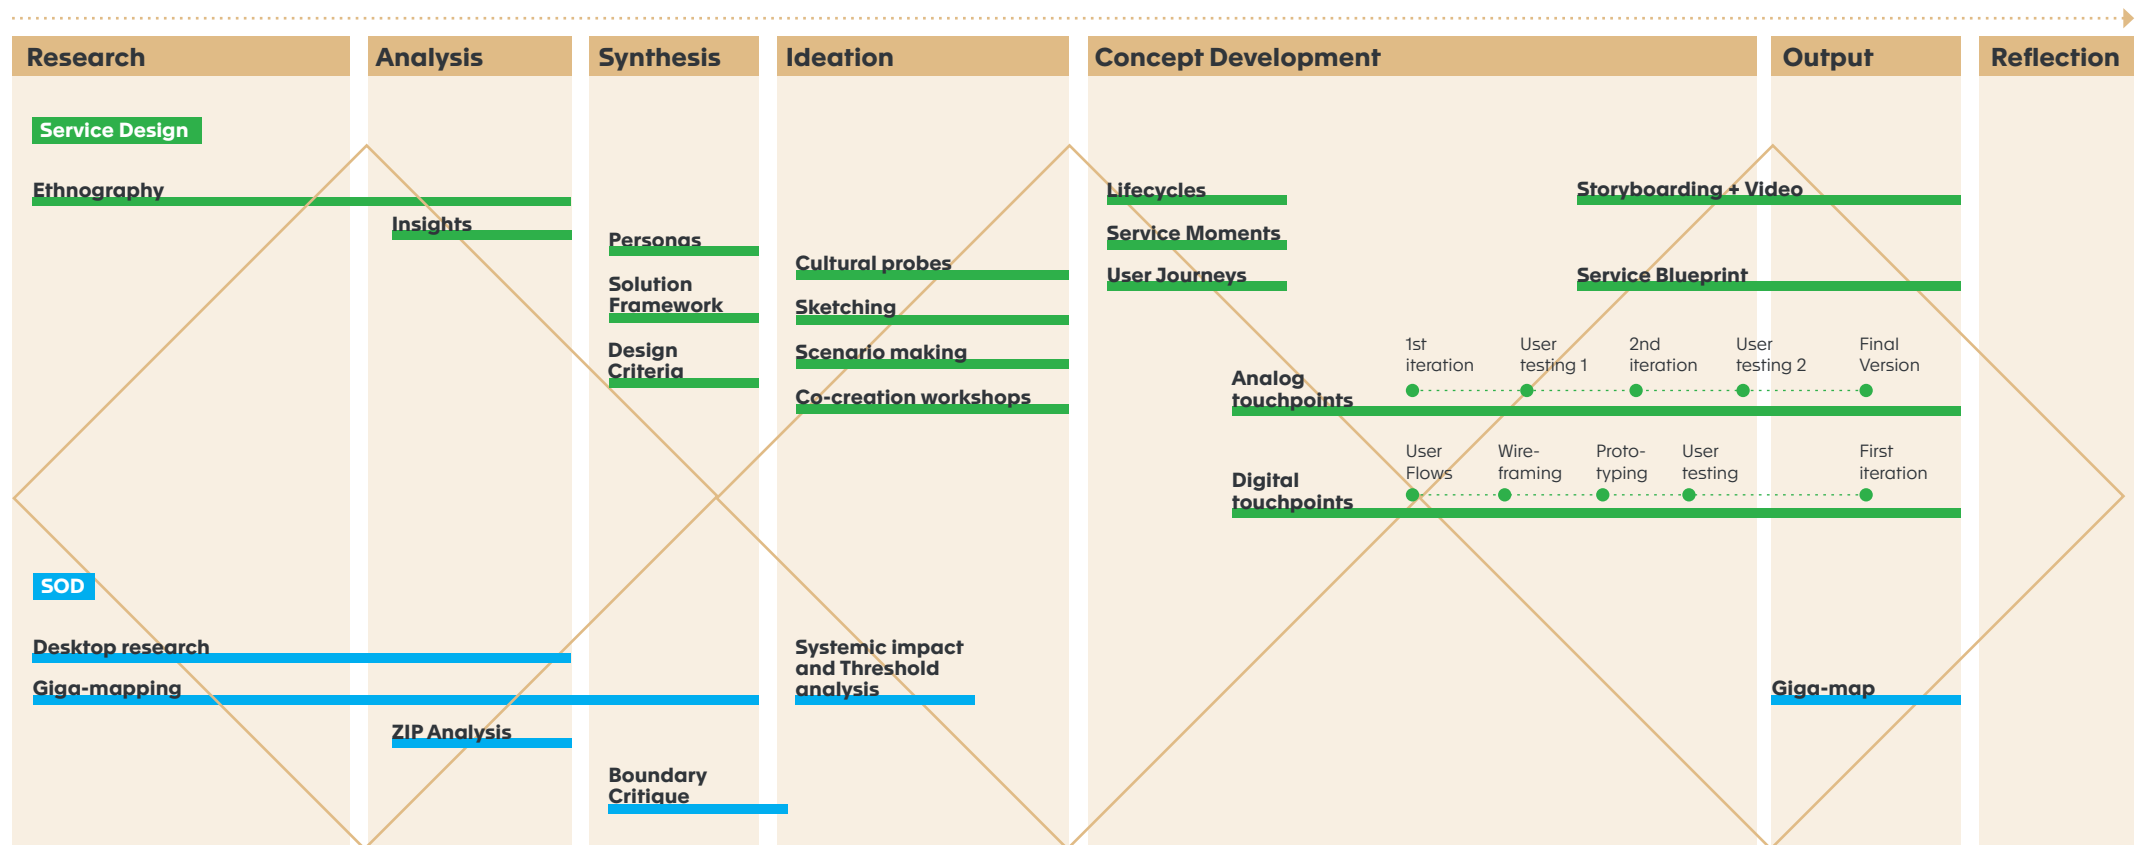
Research

Analysis

Synthesis

Ideation

Concept Development

Output

Reflection

Service Design

Ethnography

Insights

Personas

Solution Framework

Design Criteria

Cultural probes

Sketching

Scenario making

Co-creation workshops

Lifecycles

Service Moments

User Journeys

Storyboarding + Video

Service Blueprint

Analog touchpoints

1st iteration

User testing 1

2nd iteration

User testing 2

Final Version

Digital touchpoints

User Flows

Wire-framing

Proto-typing

User testing

First iteration

SOD

Desktop research

Giga-mapping

ZIP Analysis

Boundary Critique

Systemic impact and Threshold analysis

Giga-map